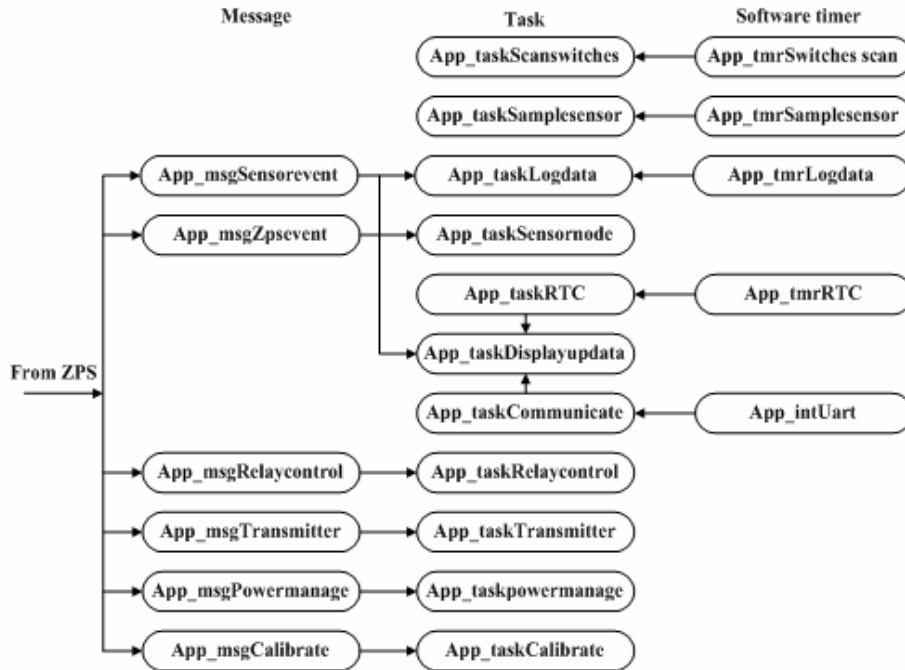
Message

Task

Software timer

App_taskScanswitches

App_tmrSwitches scan

App_taskSamplesensor

App_tmrSamplesensor

App_msgSensorevent

App_taskLogdata

App_tmrLogdata

App_msgZpsevent

App_taskSensornode

App_taskRTC

App_tmrRTC

App_taskDisplayupdata

From ZPS

App_taskCommunicate

App_intUart

App_msgRelaycontrol

App_taskRelaycontrol

App_msgTransmitter

App_taskTransmitter

App_msgPowermanage

App_taskpowermanage

App_msgCalibrate

App_taskCalibrate